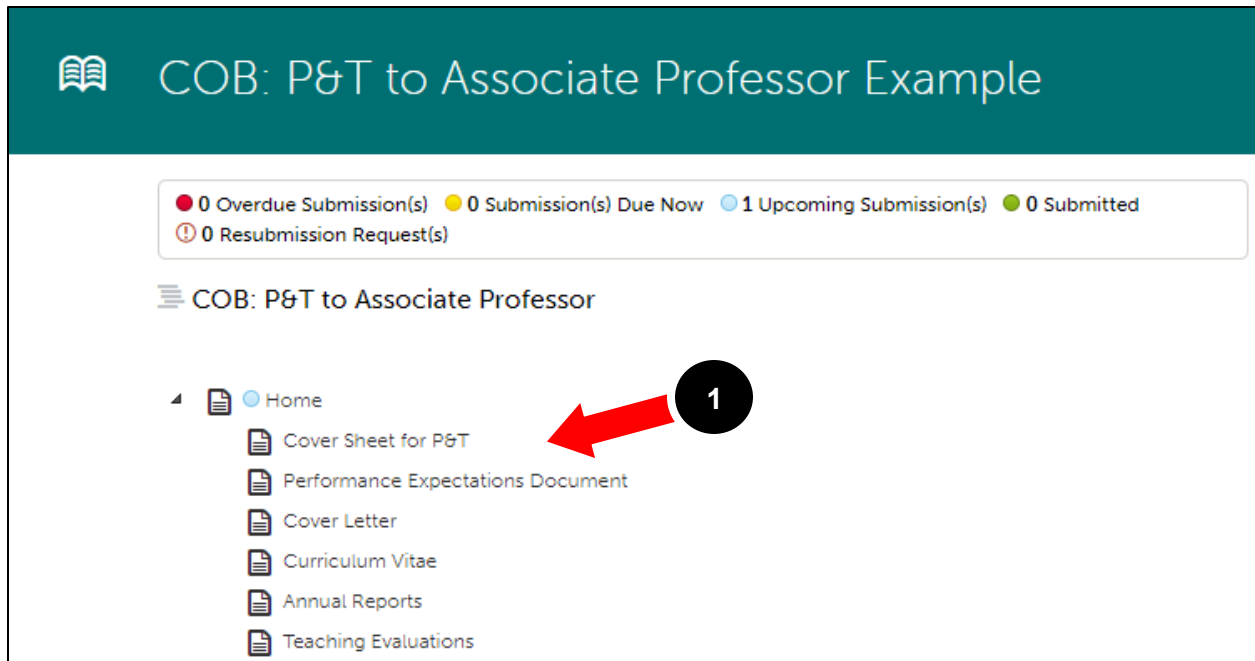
COB: P&T to Associate Professor Example

0 Overdue Submission(s) 0 Submission(s) Due Now 1 Upcoming Submission(s) 0 Submitted
0 Resubmission Request(s)

COB: P&T to Associate Professor

Home
1
Cover Sheet for P&T
Performance Expectations Document
Cover Letter
Curriculum Vitae
Annual Reports
Teaching Evaluations